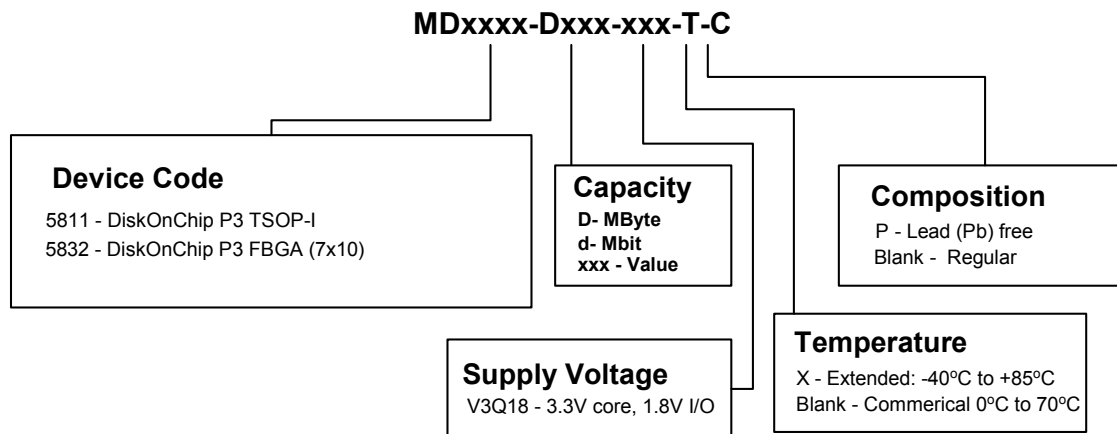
MDxxxx-Dxxx-xxx-T-C

Device Code
5811 - DiskOnChip P3 TSOP-I
5832 - DiskOnChip P3 FBGA (7x10)

Capacity
D- MByte
d- Mbit
xxx - Value

Composition
P - Lead (Pb) free
Blank - Regular

Supply Voltage
V3Q18 - 3.3V core, 1.8V I/O

Temperature
X - Extended: -40ºC to +85ºC
Blank - Commerical 0ºC to 70ºC